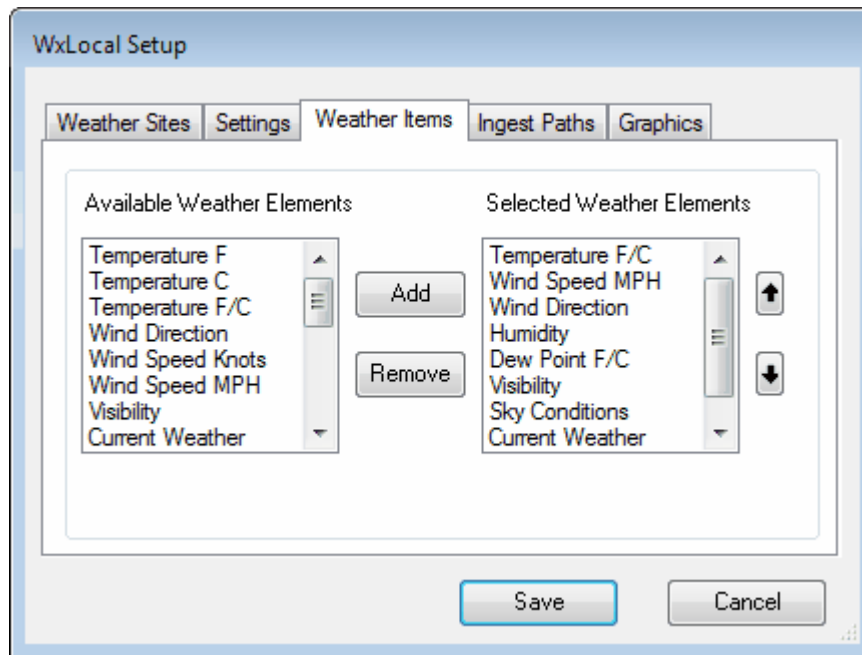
WxLocal Setup

Weather Sites
Settings
Weather Items
Ingest Paths
Graphics

Available Weather Elements

Temperature F
Temperature C
Temperature F/C
Wind Direction
Wind Speed Knots
Wind Speed MPH
Visibility
Current Weather

Add
Remove

Selected Weather Elements

Temperature F/C
Wind Speed MPH
Wind Direction
Humidity
Dew Point F/C
Visibility
Sky Conditions
Current Weather

Save
Cancel